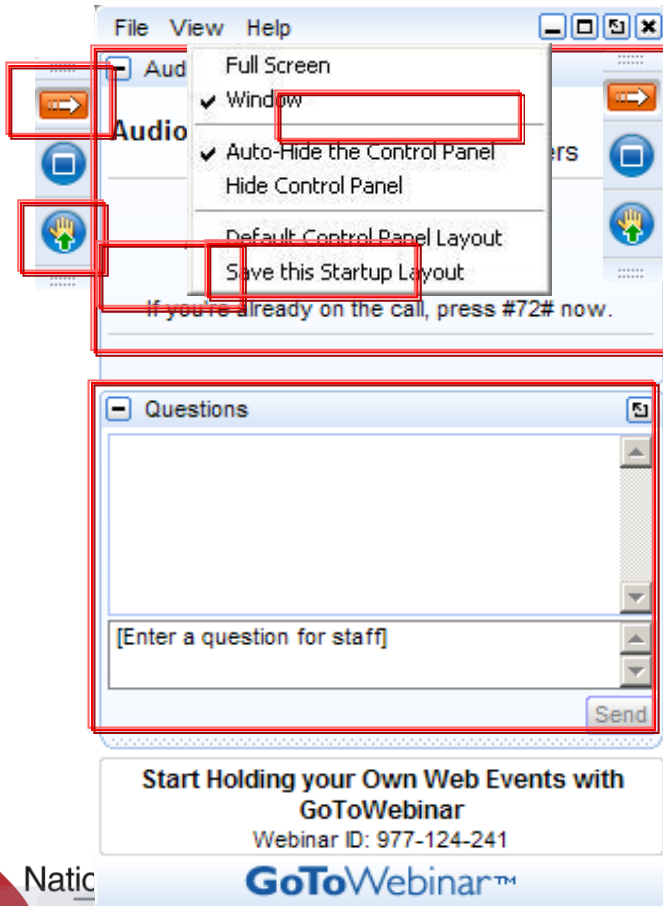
File View Help

Aud

Audio

Full Screen
✔ Window
✔ Auto-Hide the Control Panel
Hide Control Panel
Default Control Panel Layout
Save this Startup Layout

ers

If you're already on the call, press #72# now.

Questions

[Enter a question for staff]

Send

Start Holding your Own Web Events with GoToWebinar
Webinar ID: 977-124-241

GoToWebinar™

Natio